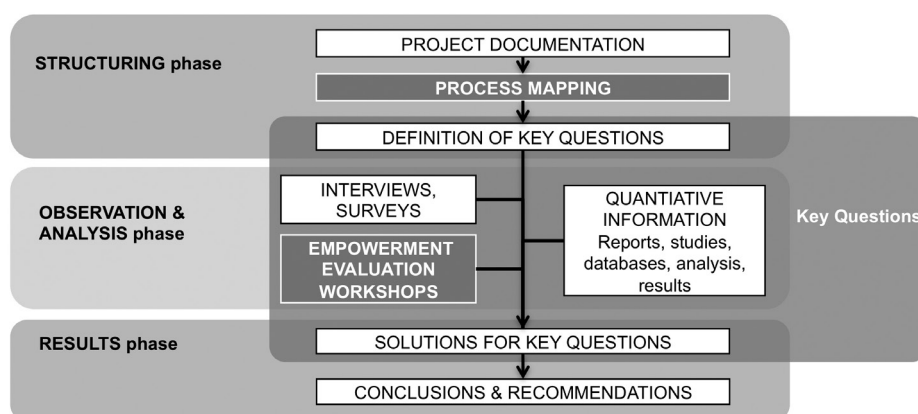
STRUCTURING phase

PROJECT DOCUMENTATION

PROCESS MAPPING

DEFINITION OF KEY QUESTIONS

OBSERVATION & ANALYSIS phase

INTERVIEWS, SURVEYS

EMPOWERMENT EVALUATION WORKSHOPS

QUANTIATIVE INFORMATION Reports, studies, databases, analysis, results

Key Questions

RESULTS phase

SOLUTIONS FOR KEY QUESTIONS

CONCLUSIONS & RECOMMENDATIONS